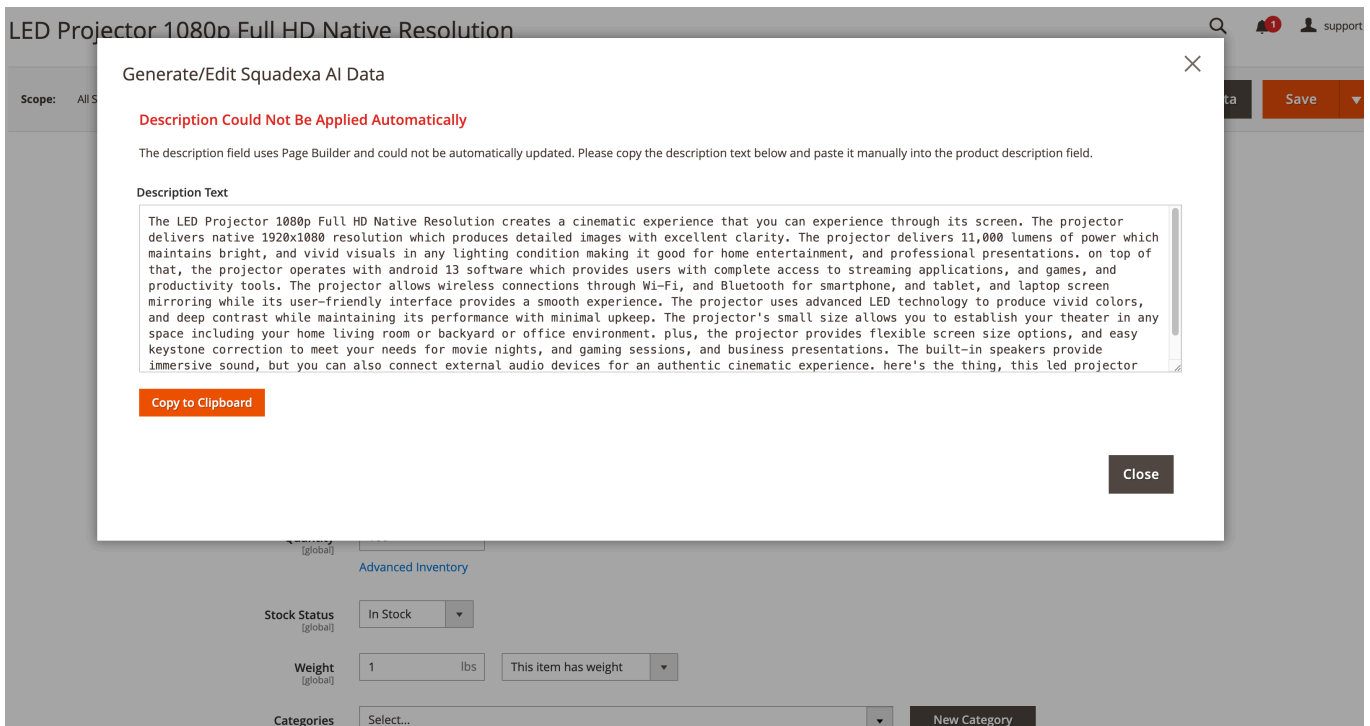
LED Projector 1080p Full HD Native Resolution

1 support

Scope: All S

ta

Save

Generate/Edit Squadexa AI Data

Description Could Not Be Applied Automatically

The description field uses Page Builder and could not be automatically updated. Please copy the description text below and paste it manually into the product description field.

Description Text

The LED Projector 1080p Full HD Native Resolution creates a cinematic experience that you can experience through its screen. The projector delivers native 1920x1080 resolution which produces detailed images with excellent clarity. The projector delivers 11,000 lumens of power which maintains bright, and vivid visuals in any lighting condition making it good for home entertainment, and professional presentations. on top of that, the projector operates with android 13 software which provides users with complete access to streaming applications, and games, and productivity tools. The projector allows wireless connections through Wi-Fi, and Bluetooth for smartphone, and tablet, and laptop screen mirroring while its user-friendly interface provides a smooth experience. The projector uses advanced LED technology to produce vivid colors, and deep contrast while maintaining its performance with minimal upkeep. The projector's small size allows you to establish your theater in any space including your home living room or backyard or office environment. plus, the projector provides flexible screen size options, and easy keystone correction to meet your needs for movie nights, and gaming sessions, and business presentations. The built-in speakers provide immersive sound, but you can also connect external audio devices for an authentic cinematic experience. here's the thing, this led projector

Copy to Clipboard

Close

[global]

Advanced Inventory

Stock Status
[global]

In Stock

Weight
[global]

1

lbs

This item has weight

Categories

Select...

New Category